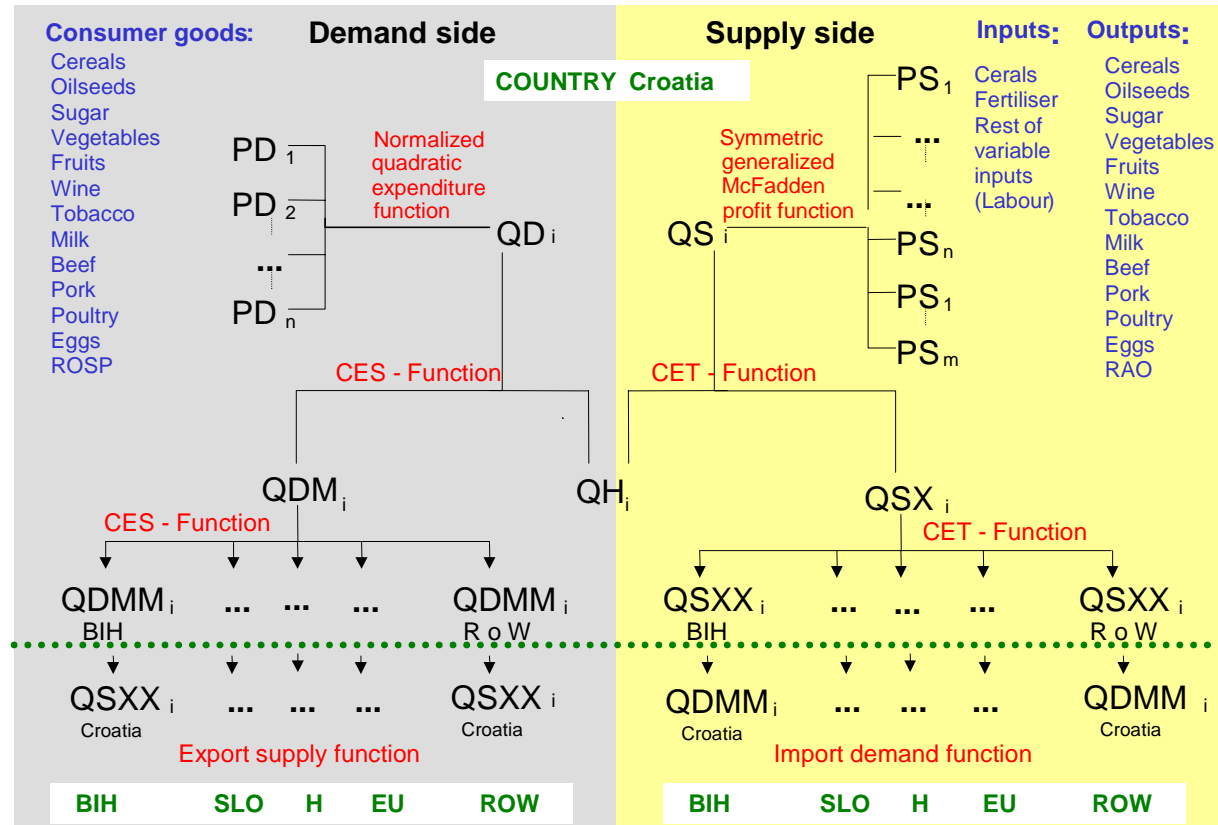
Consumer goods:
Cereals
Oilseeds
Sugar
Vegetables
Fruits
Wine
Tobacco
Milk
Beef
Pork
Poultry
Eggs
ROSP

Demand side

COUNTRY Croatia

Supply side

Inputs:
Cerals
Fertiliser
Rest of variable inputs
(Labour)

Outputs:
Cereals
Oilseeds
Sugar
Vegetables
Fruits
Wine
Tobacco
Milk
Beef
Pork
Poultry
Eggs
RAO

$PD_1$
$PD_2$
...
$PD_n$

Normalized quadratic expenditure function

$QD_i$

Symmetric generalized McFadden profit function

$QS_i$

$PS_1$
...
...
$PS_n$
$PS_1$
$PS_m$

CES - Function

CET - Function

$QDM_i$

$QH_i$

$QSX_i$

CES - Function

CET - Function

$QDMM_i$ BIH ... ... ... $QDMM_i$ R o W

$QSXX_i$ BIH ... ... ... $QSXX_i$ R o W

$QSXX_i$ Croatia ... ... ... $QSXX_i$ Croatia

Export supply function

$QDMM_i$ Croatia ... ... ... $QDMM_i$ Croatia

Import demand function

BIH SLO H EU ROW

BIH SLO H EU ROW